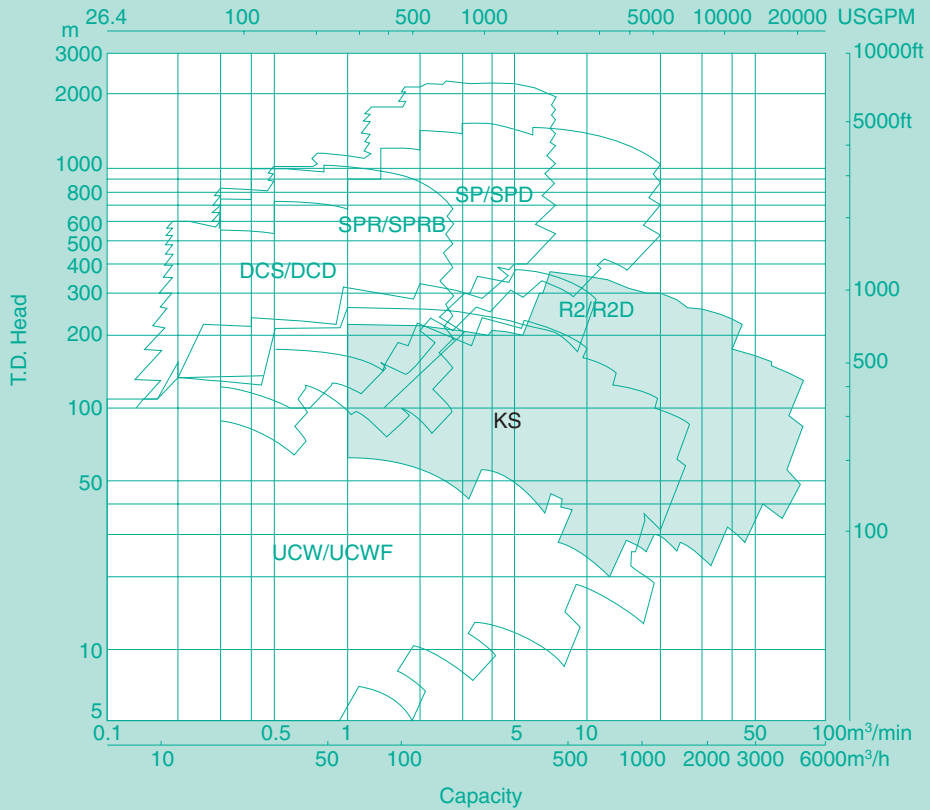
m 26.4 100 500 1000 5000 10000 20000 USGPM

3000
2000
1000
800
600
500
400
300
200
100
50
10
5

10000ft
5000ft
1000
500
100

T.D. Head

SP/SPD
SPR/SPRB
DCS/DCD
R2/R2D
KS
UCW/UCWF

0.1 0.5 1 5 10 50 100$m^3$/min
10 50 100 500 1000 2000 3000 6000$m^3$/h

Capacity